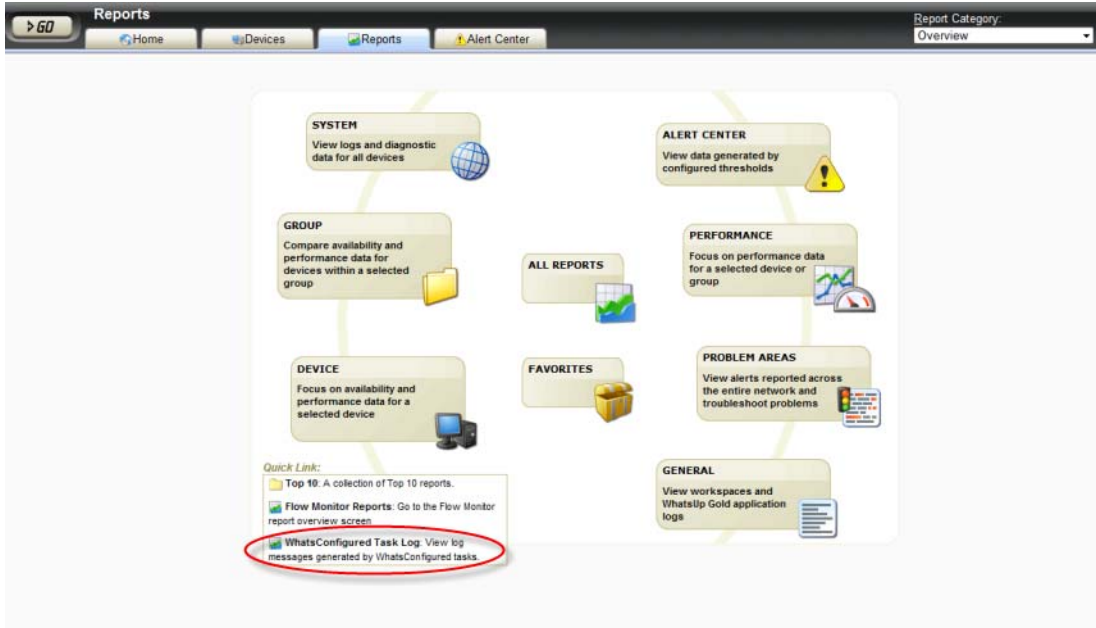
GO

Reports

Home

Devices

Reports

Alert Center

Report Category:

Overview

SYSTEM

View logs and diagnostic data for all devices

ALERT CENTER

View data generated by configured thresholds

GROUP

Compare availability and performance data for devices within a selected group

ALL REPORTS

PERFORMANCE

Focus on performance data for a selected device or group

DEVICE

Focus on availability and performance data for a selected device

FAVORITES

PROBLEM AREAS

View alerts reported across the entire network and troubleshoot problems

Quick Link:

Top 10: A collection of Top 10 reports.

Flow Monitor Reports: Go to the Flow Monitor report overview screen

WhatsConfigured Task Log: View log messages generated by WhatsConfigured tasks.

GENERAL

View workspaces and WhatsUp Gold application logs